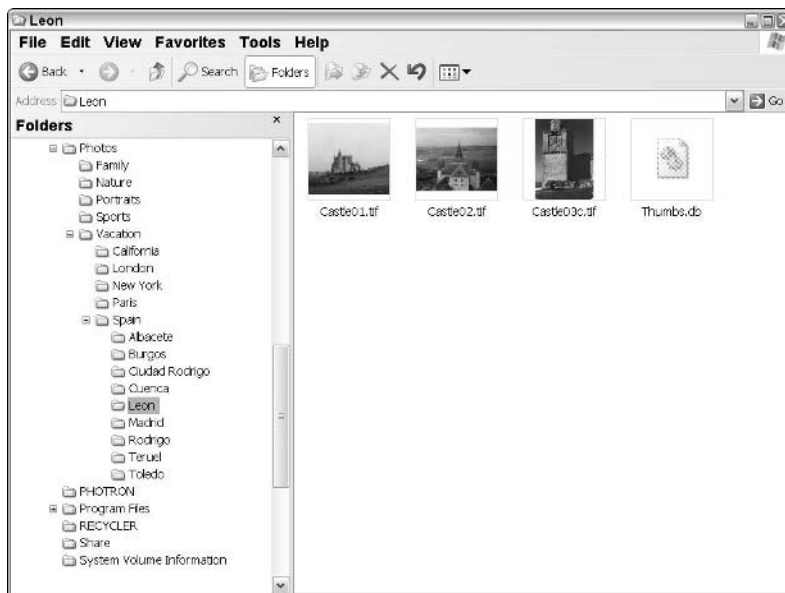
Leon

File Edit View Favorites Tools Help

Back Search Folders

Address Leon

Go

Folders

Photos
Family
Nature
Portraits
Sports
Vacation
California
London
New York
Paris
Spain
Albacete
Burgos
Ciudad Rodrigo
Cuenca
Leon
Madrid
Rodrigo
Teruel
Toledo
PHOTRON
Program Files
RECYCLER
Share
System Volume Information

Castle01.tif

Castle02.tif

Castle03c.tif

Thumbs.db